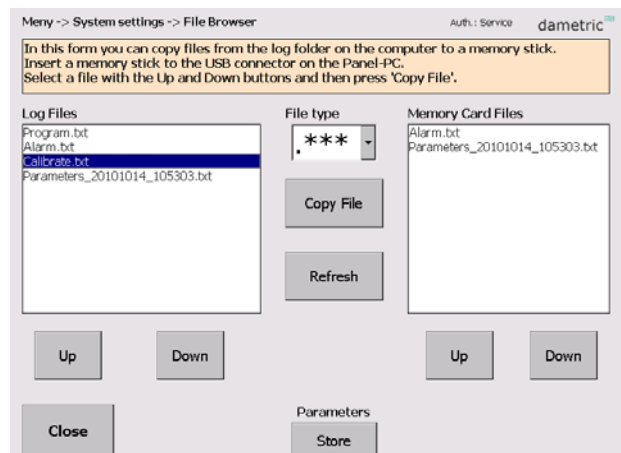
Meny -> System settings -> File Browser

Auth.: Service

dametric

In this form you can copy files from the log folder on the computer to a memory stick.
Insert a memory stick to the USB connector on the Panel-PC.
Select a file with the Up and Down buttons and then press 'Copy File'.

Log Files

Program.txt
Alarm.txt
Calibrate.txt
Parameters_20101014_105303.txt

File type

.***

Copy File

Refresh

Memory Card Files

Alarm.txt
Parameters_20101014_105303.txt

Up

Down

Up

Down

Close

Parameters

Store